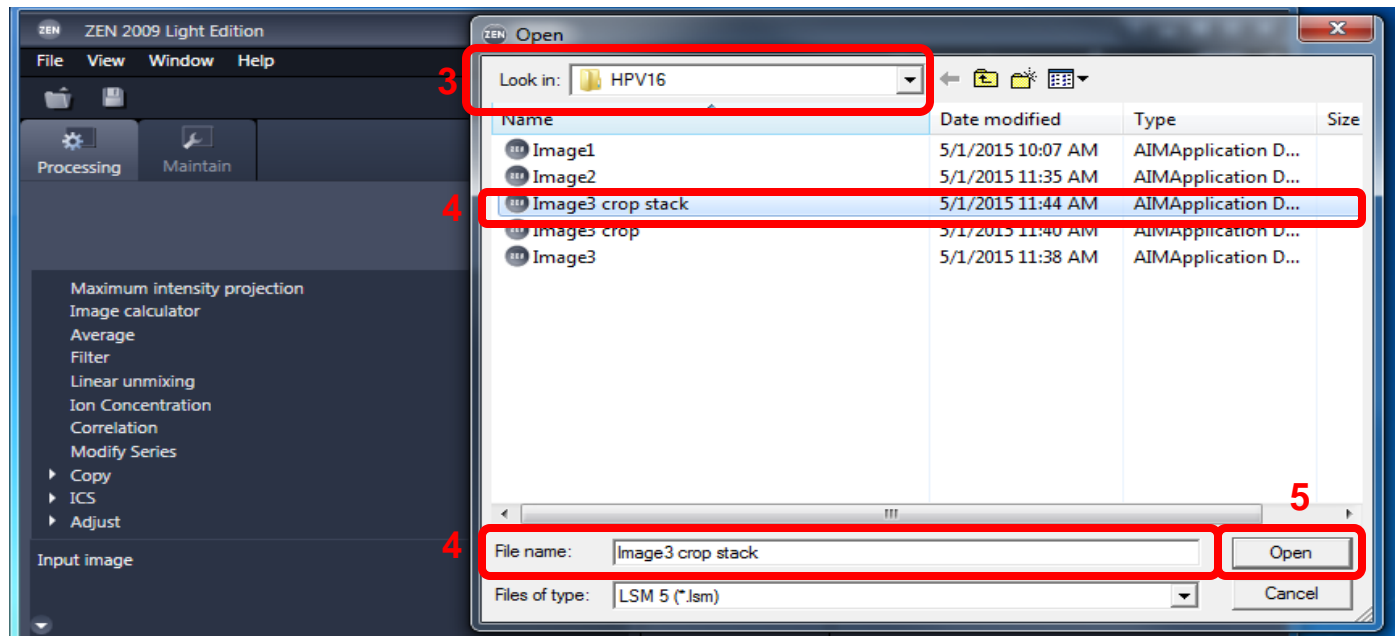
ZEN ZEN 2009 Light Edition

File View Window Help

Processing Maintain

Maximum intensity projection
Image calculator
Average
Filter
Linear unmixing
Ion Concentration
Correlation
Modify Series
Copy
ICS
Adjust

Input image

ZEN Open

3

Look in: HPV16

| Name | Date modified | Type | Size |
|---|---|---|---|
| Image1 | 5/1/2015 10:07 AM | AIMApplication D... | |
| Image2 | 5/1/2015 11:35 AM | AIMApplication D... | |
| Image3 crop stack | 5/1/2015 11:44 AM | AIMApplication D... | |
| Image3 crop | 5/1/2015 11:40 AM | AIMApplication D... | |
| Image3 | 5/1/2015 11:38 AM | AIMApplication D... | |

4

III

4

File name: Image3 crop stack

5

Open

Files of type: LSM 5 (*.lsm)

Cancel